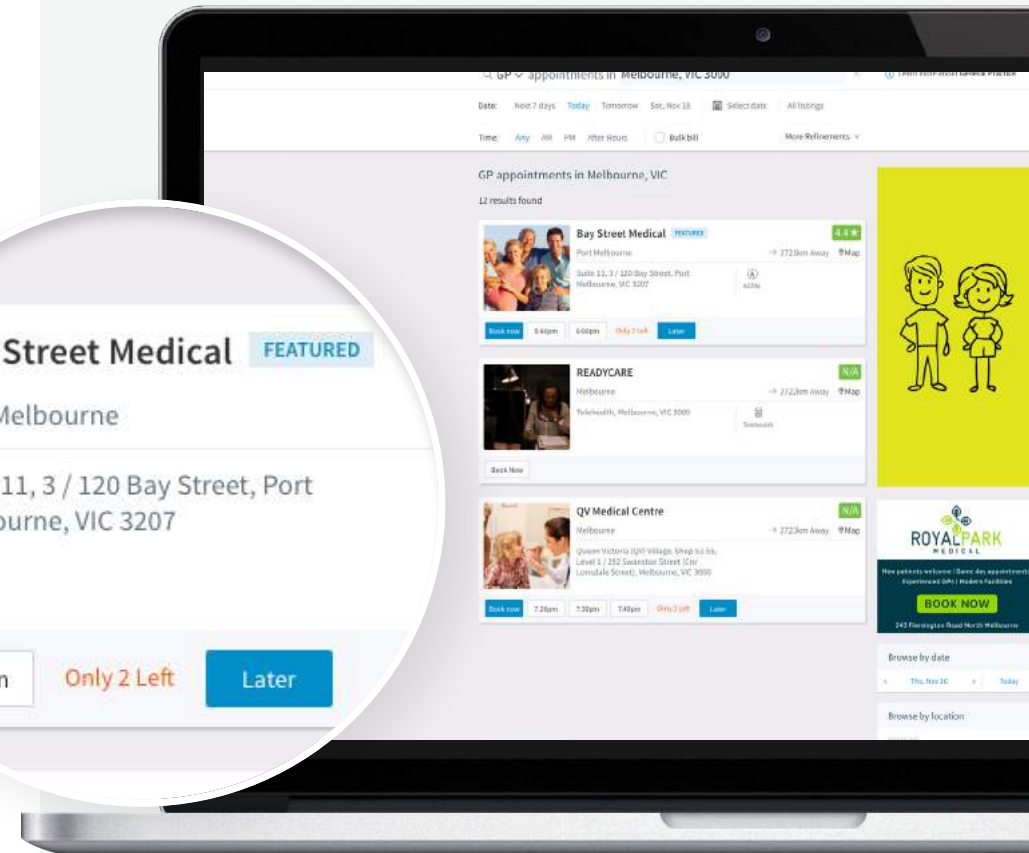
Street Medical FEATURED
Melbourne
11, 3 / 120 Bay Street, Port
ourne, VIC 3207
n
Only 2 Left
Later

GP appointments in Melbourne, VIC 3000
Learn more about General Practice
Date: Next 7 days Today Tomorrow Sat, Nov 18 Select date All listings
Time: Any AM PM After Hours Bulk bill More Refinements
GP appointments in Melbourne, VIC
12 results found

Bay Street Medical FEATURED 4.4 ★
Port Melbourne → 2723km Away Map
Suite 11, 3 / 120 Bay Street, Port Melbourne, VIC 3207
Book now 5:40pm 6:00pm Only 2 left Later

READYCARE N/A
Melbourne → 2723km Away Map
Telehealth, Melbourne, VIC 3000
Book Now

QV Medical Centre N/A
Melbourne → 2723km Away Map
Queen Victoria (QV) Village, Shop 63 66, Level 1 / 292 Swanston Street (Cnr Lonsdale Street), Melbourne, VIC 3000
Book now 7:20pm 7:30pm 7:40pm Only 3 left Later

ROYAL PARK MEDICAL
New patients welcome | Same day appointments | Experienced GPs | Modern Facilities
BOOK NOW
243 Flemington Road North Melbourne

Browse by date
Thu, Nov 16 Today
Browse by location